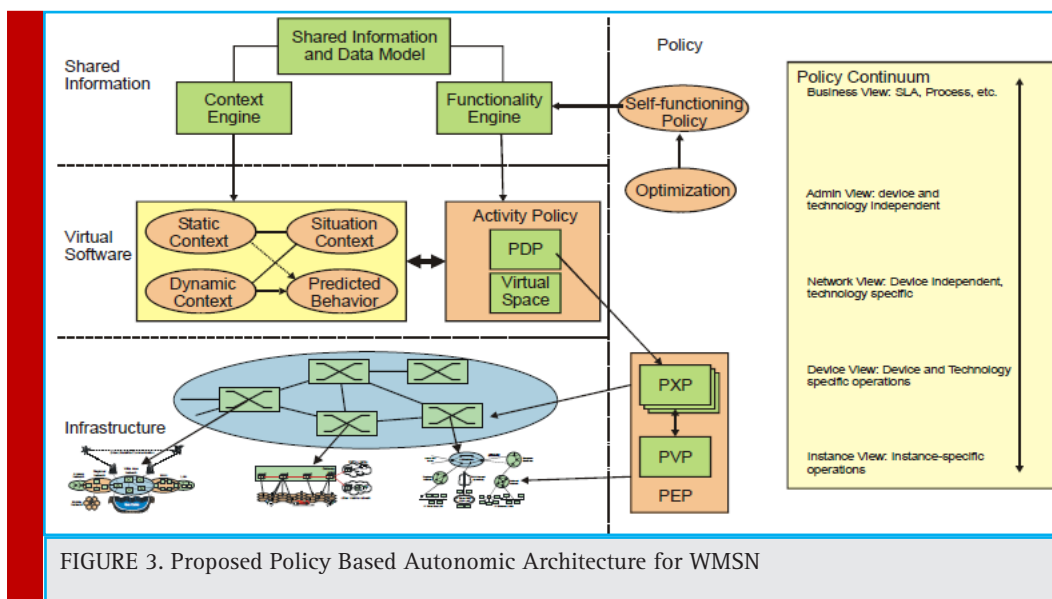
Shared Information

Shared Information and Data Model

Context Engine

Functionality Engine

Policy

Self-functioning Policy

Optimization

Policy Continuum

Business View: SLA, Process, etc.

Admin View: device and technology independent

Network View: Device independent, technology specific

Device View: Device and Technology specific operations

Instance View: Instance-specific operations

Virtual Software

Static Context

Situation Context

Dynamic Context

Predicted Behavior

Activity Policy

PDP

Virtual Space

Infrastructure

PXP

PVP

PEP

FIGURE 3. Proposed Policy Based Autonomic Architecture for WMSN